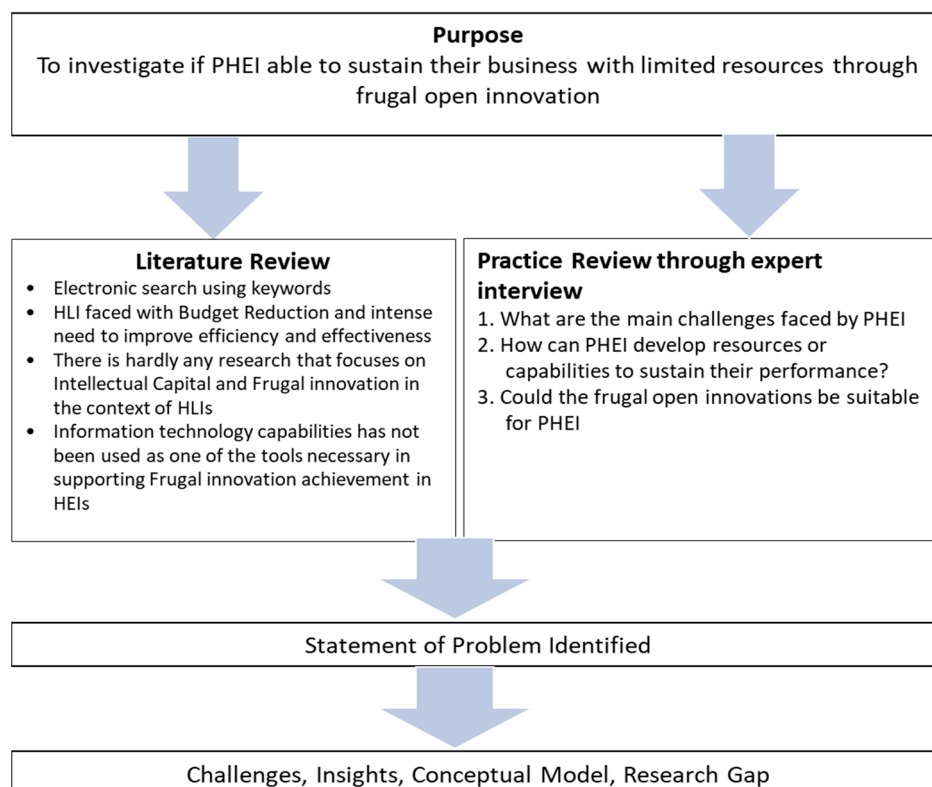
**Purpose**
To investigate if PHEI able to sustain their business with limited resources through frugal open innovation

**Literature Review**
- Electronic search using keywords
- HLI faced with Budget Reduction and intense need to improve efficiency and effectiveness
- There is hardly any research that focuses on Intellectual Capital and Frugal innovation in the context of HLIs
- Information technology capabilities has not been used as one of the tools necessary in supporting Frugal innovation achievement in HEIs

**Practice Review through expert interview**
1. What are the main challenges faced by PHEI
2. How can PHEI develop resources or capabilities to sustain their performance?
3. Could the frugal open innovations be suitable for PHEI

Statement of Problem Identified

Challenges, Insights, Conceptual Model, Research Gap